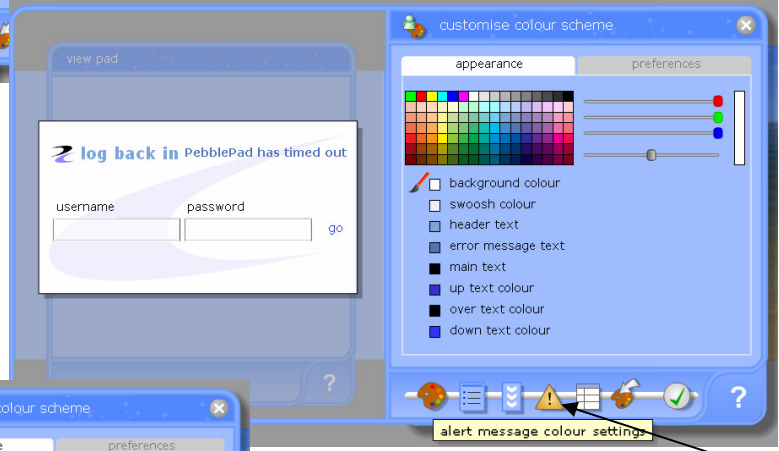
view pad

log back in PebblePad has timed out

username

password

go

?

customise colour scheme

appearance

preferences

background colour

swoosh colour

header text

error message text

main text

up text colour

over text colour

down text colour

?

alert message colour settings

olour scheme

e

preferences